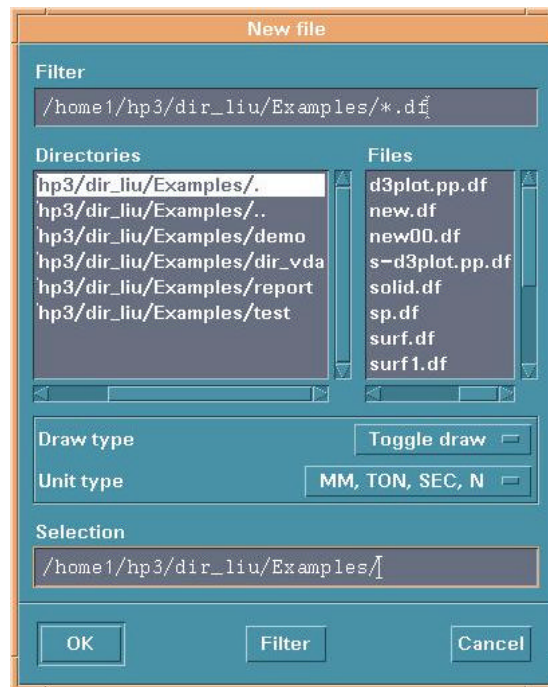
New file

Filter

/home1/hp3/dir_liu/Examples/*.df

Directories

hp3/dir_liu/Examples/.
hp3/dir_liu/Examples/..
hp3/dir_liu/Examples/demo
hp3/dir_liu/Examples/dir_vda
hp3/dir_liu/Examples/report
hp3/dir_liu/Examples/test

Files

d3plot.pp.df
new.df
new00.df
s-d3plot.pp.df
solid.df
sp.df
surf.df
surf1.df

Draw type

Toggle draw

Unit type

MM, TON, SEC, N

Selection

/home1/hp3/dir_liu/Examples/

OK

Filter

Cancel